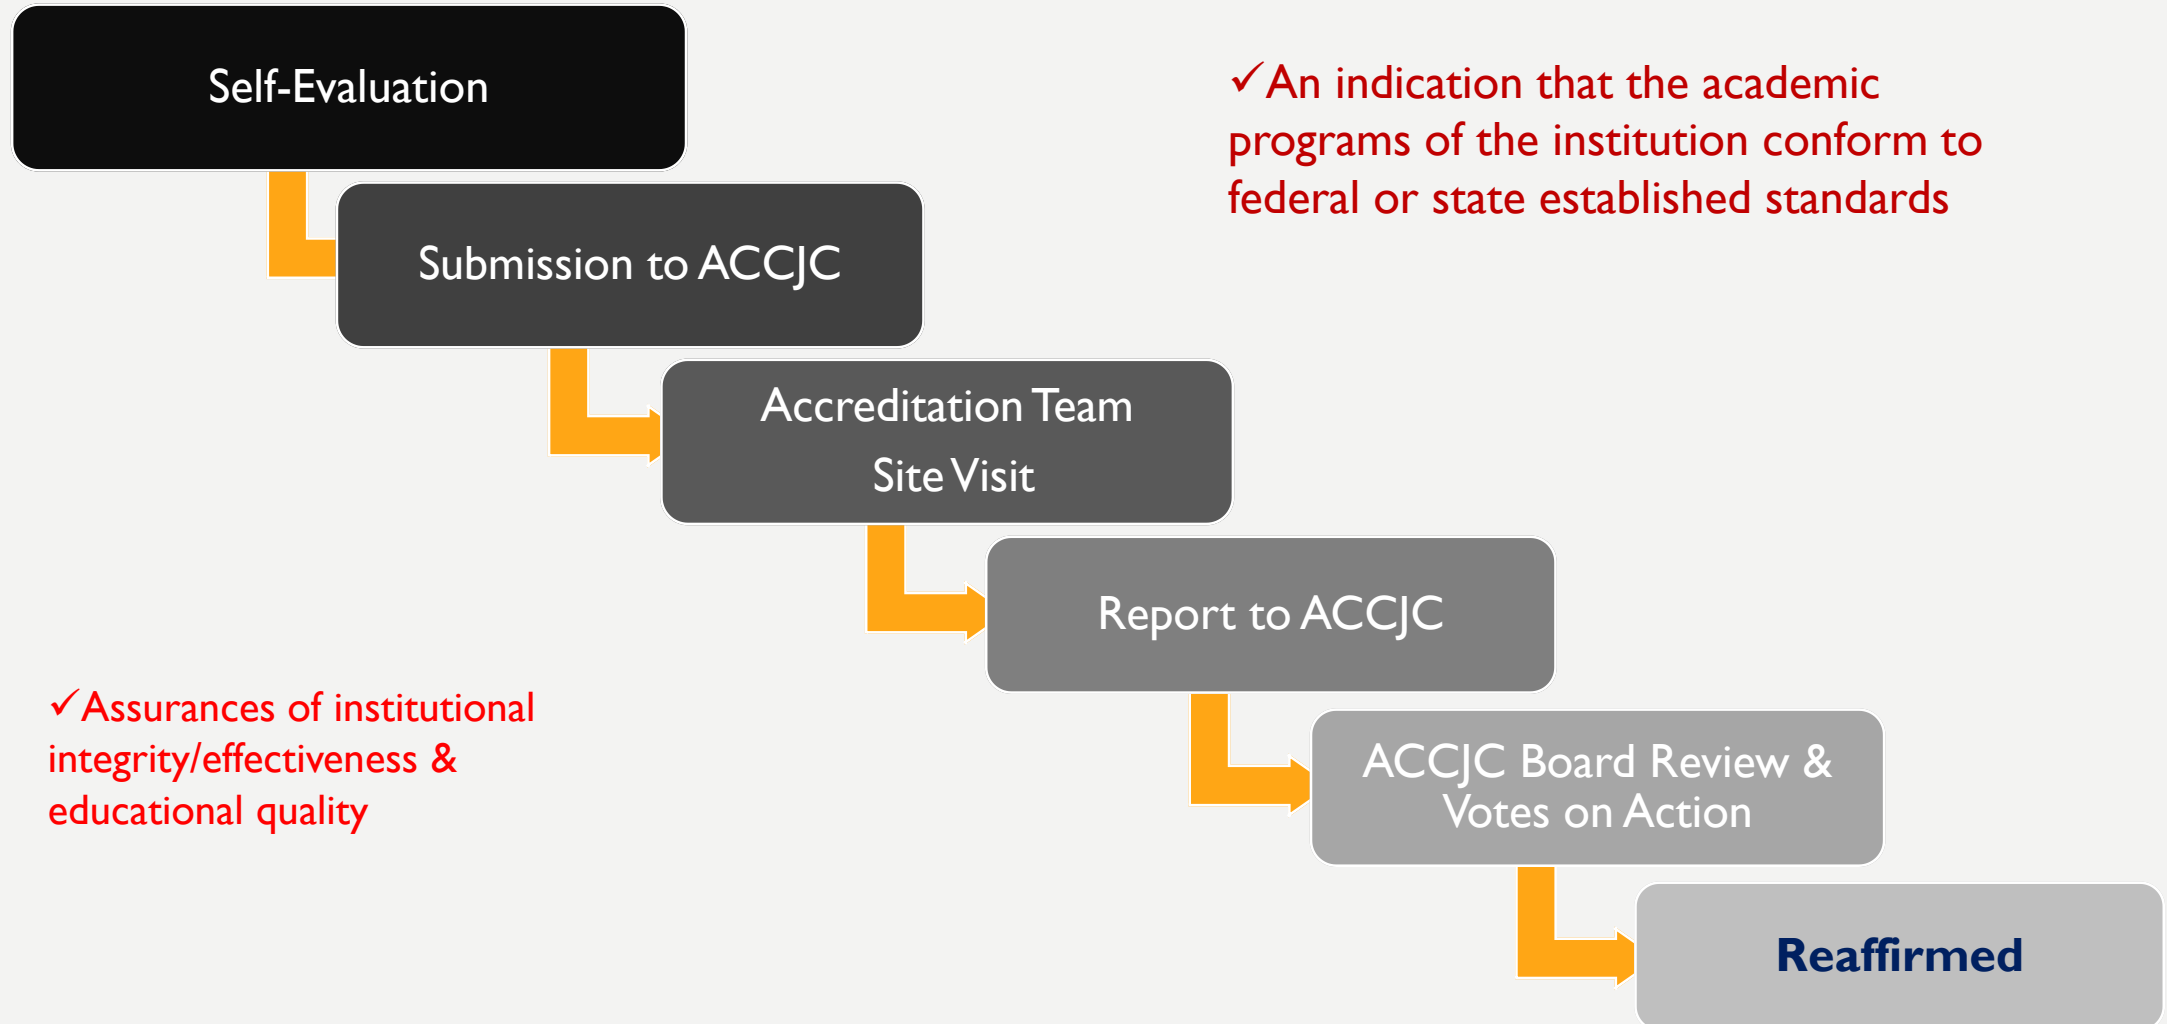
Self-Evaluation

Submission to ACCJC

Accreditation Team Site Visit

Report to ACCJC

ACCJC Board Review & Votes on Action

Reaffirmed

✓An indication that the academic programs of the institution conform to federal or state established standards

✓Assurances of institutional integrity/effectiveness & educational quality